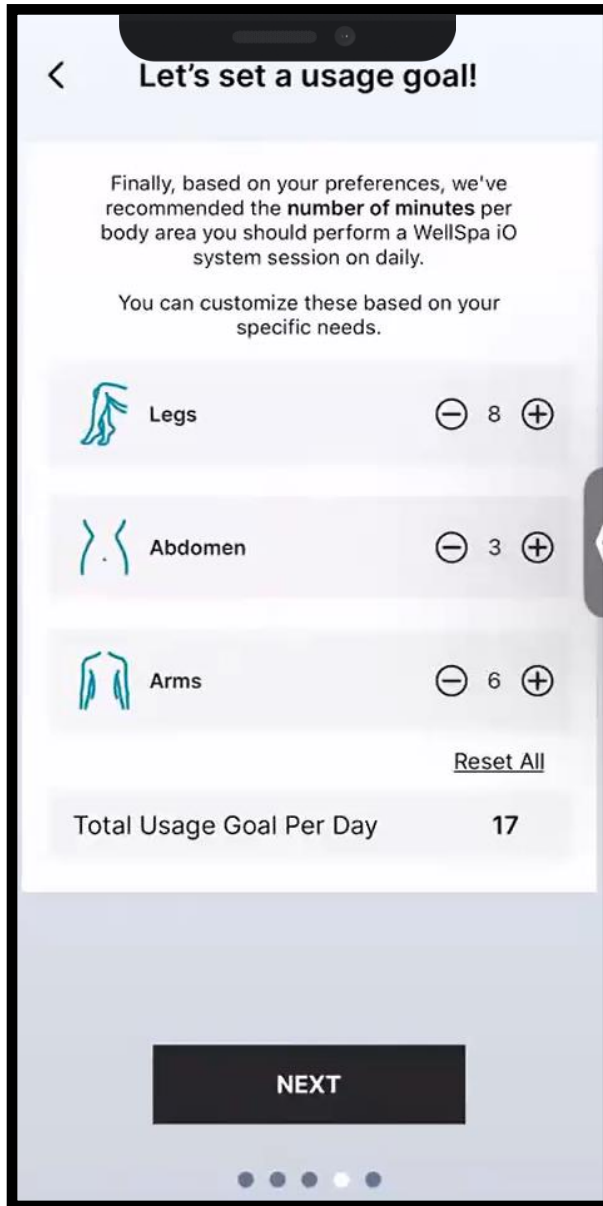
<

Let's set a usage goal!

Finally, based on your preferences, we've recommended the number of minutes per body area you should perform a WellSpa iO system session on daily.

You can customize these based on your specific needs.

Legs ⊖ 8 ⊕

Abdomen ⊖ 3 ⊕

Arms ⊖ 6 ⊕

Reset All

Total Usage Goal Per Day 17

NEXT